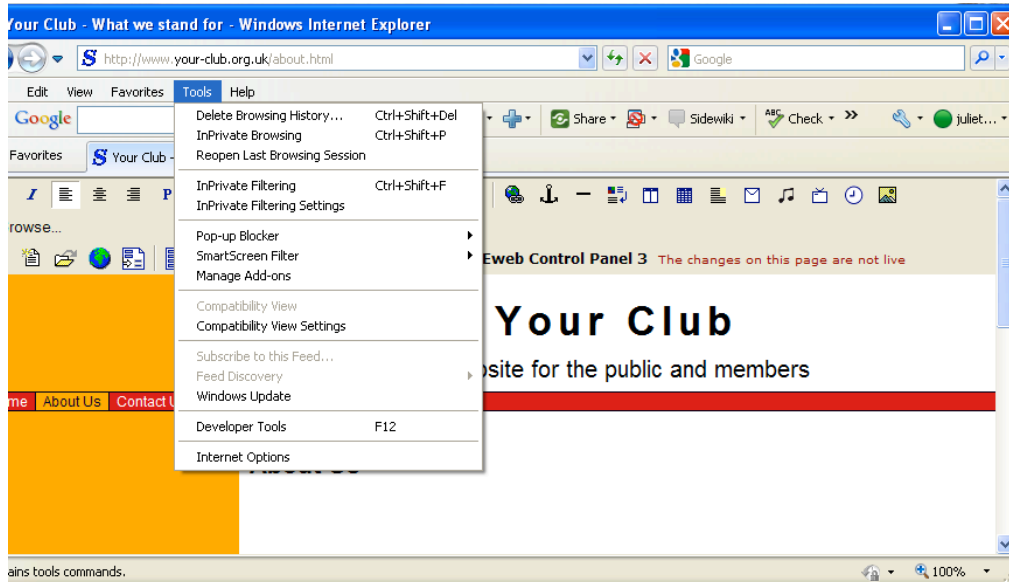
Your Club - What we stand for - Windows Internet Explorer

http://www.your-club.org.uk/about.html

Google

Edit View Favorites Tools Help

Google

Share Sidewiki Check juliet...

Favorites

Your Club -

rowse...

Delete Browsing History... Ctrl+Shift+Del
InPrivate Browsing Ctrl+Shift+P
Reopen Last Browsing Session

InPrivate Filtering Ctrl+Shift+F
InPrivate Filtering Settings

Pop-up Blocker
SmartScreen Filter
Manage Add-ons

Compatibility View
Compatibility View Settings

Subscribe to this Feed...
Feed Discovery
Windows Update

Developer Tools F12

Internet Options

Eweb Control Panel 3 The changes on this page are not live

Your Club

site for the public and members

me About Us Contact U

About Us

ains tools commands.

100%